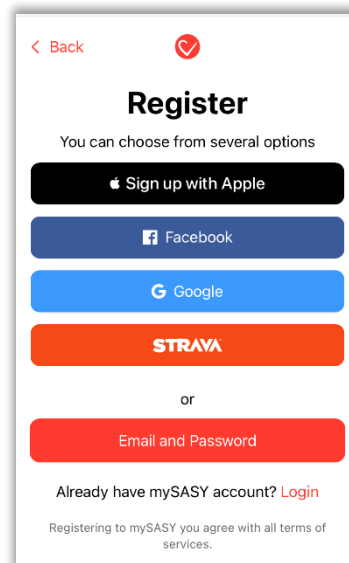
< Back

Register

You can choose from several options

Sign up with Apple

Facebook

Google

STRAVA

or

Email and Password

Already have mySASY account? Login

Registering to mySASY you agree with all terms of services.